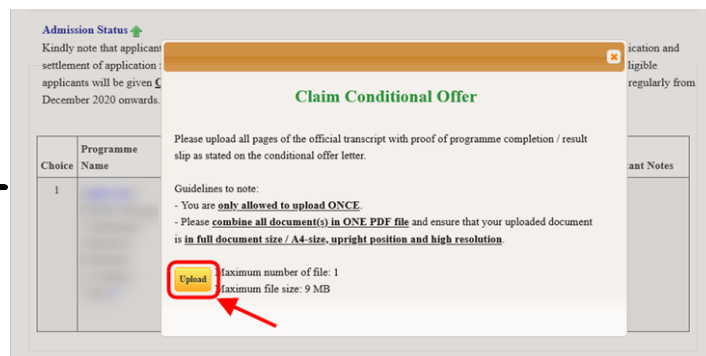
Admission Status

Kindly note that applicant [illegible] ication and settlement of application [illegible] ligible applicants will be given C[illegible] regularly from December 2020 onwards.

| Choice | Programme Name | ant Notes |
|---|---|---|
| 1 | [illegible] | |

Claim Conditional Offer

Please upload all pages of the official transcript with proof of programme completion / result slip as stated on the conditional offer letter.

Guidelines to note:
- You are only allowed to upload ONCE.
- Please combine all document(s) in ONE PDF file and ensure that your uploaded document is in full document size / A4-size, upright position and high resolution.

Upload

Maximum number of file: 1
Maximum file size: 9 MB